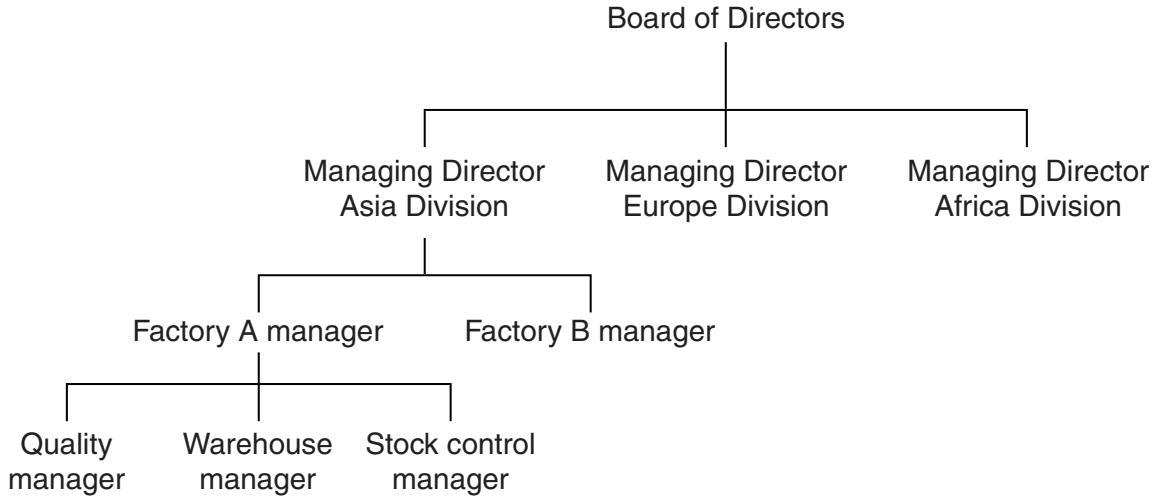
Board of Directors

Managing Director Asia Division

Managing Director Europe Division

Managing Director Africa Division

Factory A manager

Factory B manager

Quality manager

Warehouse manager

Stock control manager